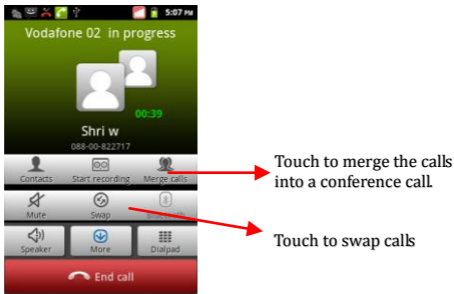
5:07 PM
Vodafone 02 in progress
00:39
Shri w
088-00-822717
Contacts
Start recording
Merge calls
Mute
Swap
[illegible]
Speaker
More
Dialpad
End call

Touch to merge the calls into a conference call.

Touch to swap calls